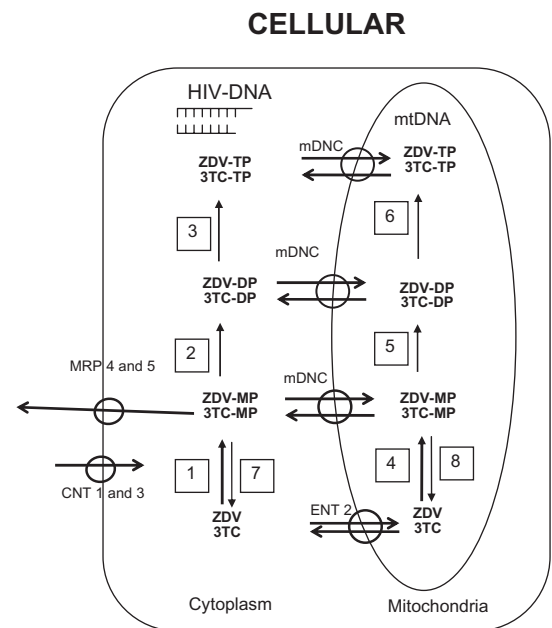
CELLULAR

HIV-DNA

mtDNA

mDNC

ZDV-TP
3TC-TP

ZDV-TP
3TC-TP

3

6

mDNC

ZDV-DP
3TC-DP

ZDV-DP
3TC-DP

2

5

MRP 4 and 5

mDNC

ZDV-MP
3TC-MP

ZDV-MP
3TC-MP

1

7

4

8

CNT 1 and 3

ENT 2

ZDV
3TC

ZDV
3TC

Cytoplasm

Mitochondria